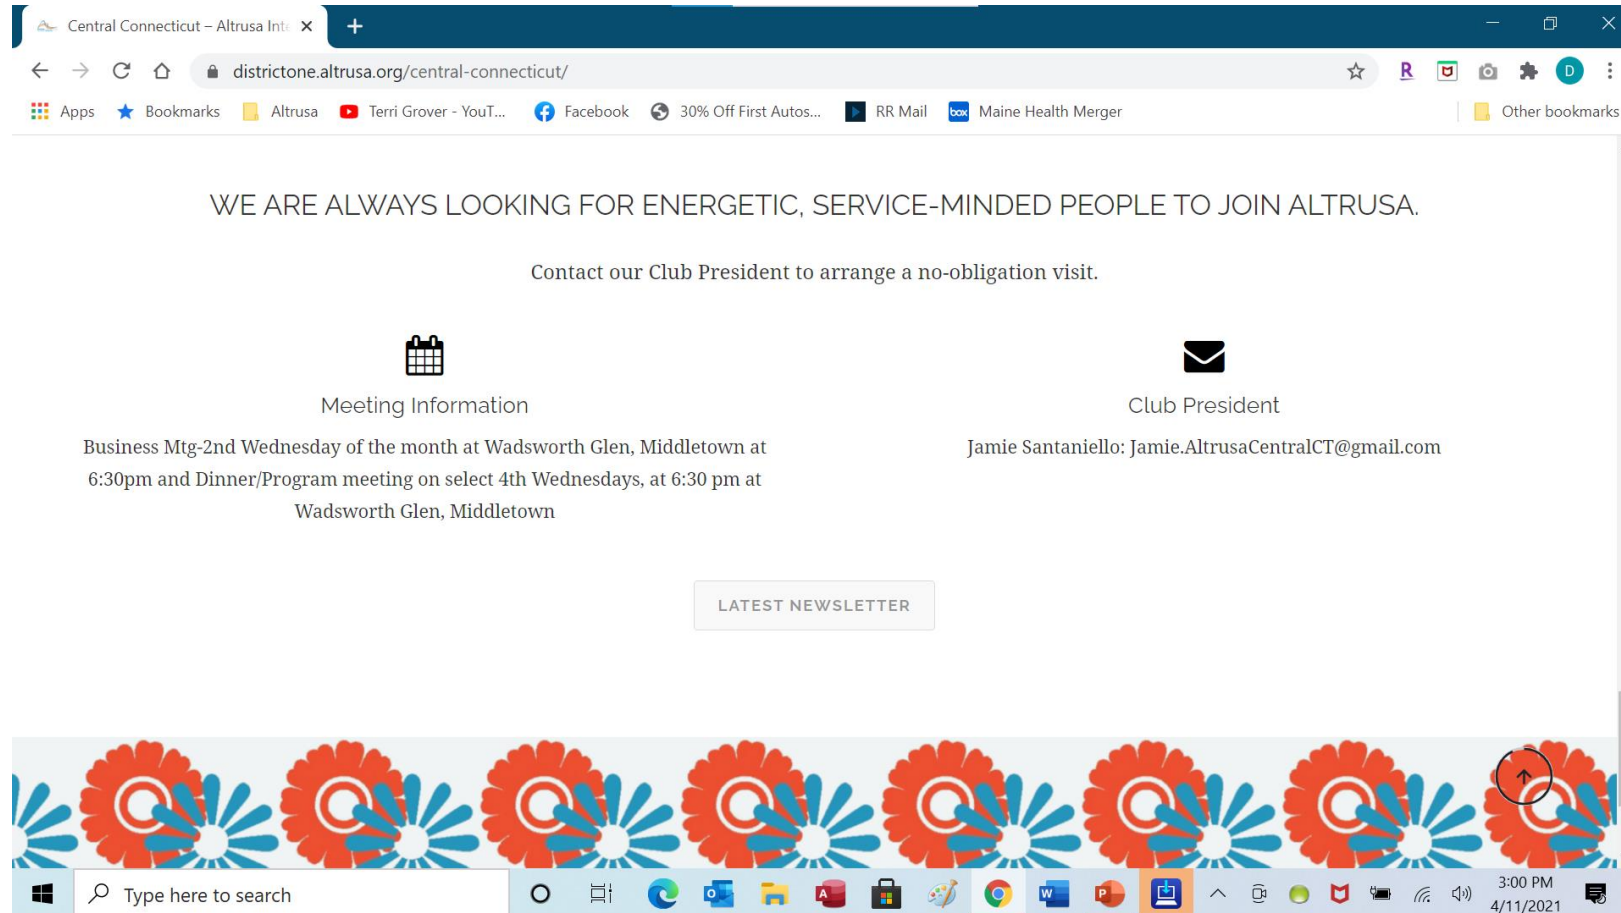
Central Connecticut – Altrusa Int

districtone.altrusa.org/central-connecticut/

Apps Bookmarks Altrusa Terri Grover - YouT... Facebook 30% Off First Autos... RR Mail Maine Health Merger Other bookmarks

WE ARE ALWAYS LOOKING FOR ENERGETIC, SERVICE-MINDED PEOPLE TO JOIN ALTRUSA.

Contact our Club President to arrange a no-obligation visit.

Meeting Information

Business Mtg-2nd Wednesday of the month at Wadsworth Glen, Middletown at 6:30pm and Dinner/Program meeting on select 4th Wednesdays, at 6:30 pm at Wadsworth Glen, Middletown

Club President

Jamie Santaniello: Jamie.AltrusaCentralCT@gmail.com

LATEST NEWSLETTER

Type here to search

3:00 PM
4/11/2021